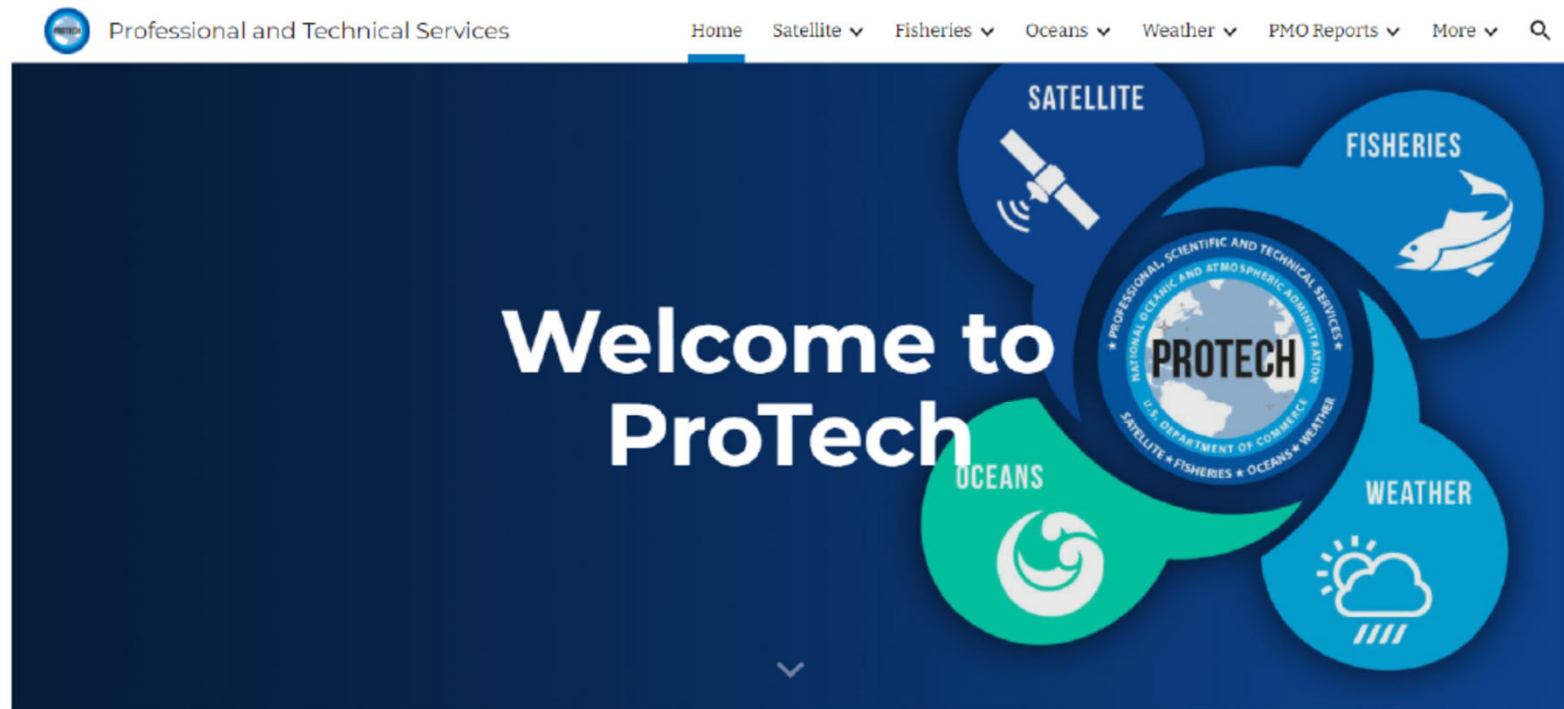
PROTECH Professional and Technical Services

Home Satellite Fisheries Oceans Weather PMO Reports More

SATELLITE

FISHERIES

Welcome to ProTech

PROFESSIONAL, SCIENTIFIC AND TECHNICAL SERVICES
NATIONAL OCEANIC AND ATMOSPHERIC ADMINISTRATION
U.S. DEPARTMENT OF COMMERCE
PROTECH
SATELLITE ★ FISHERIES ★ OCEANS ★ WEATHER

OCEANS

WEATHER